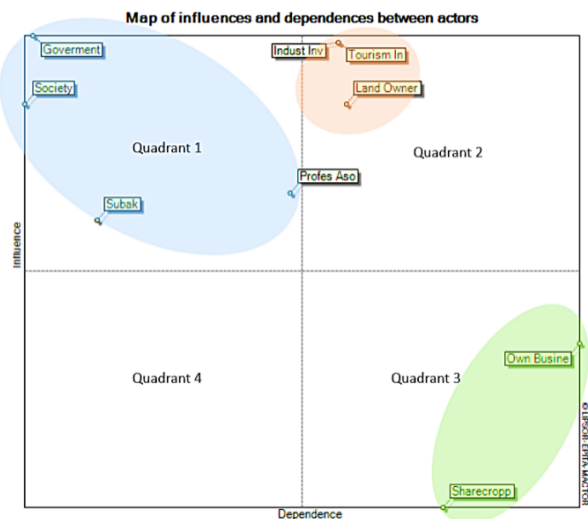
Map of influences and dependences between actors

Goverment

Indust Inv

Tourism In

Society

Land Owner

Quadrant 1

Quadrant 2

Profes Aso

Subak

Influence

Own Busine

Quadrant 4

Quadrant 3

©LIPSOR-EPITA-MACTOR

Sharecropp

Dependence